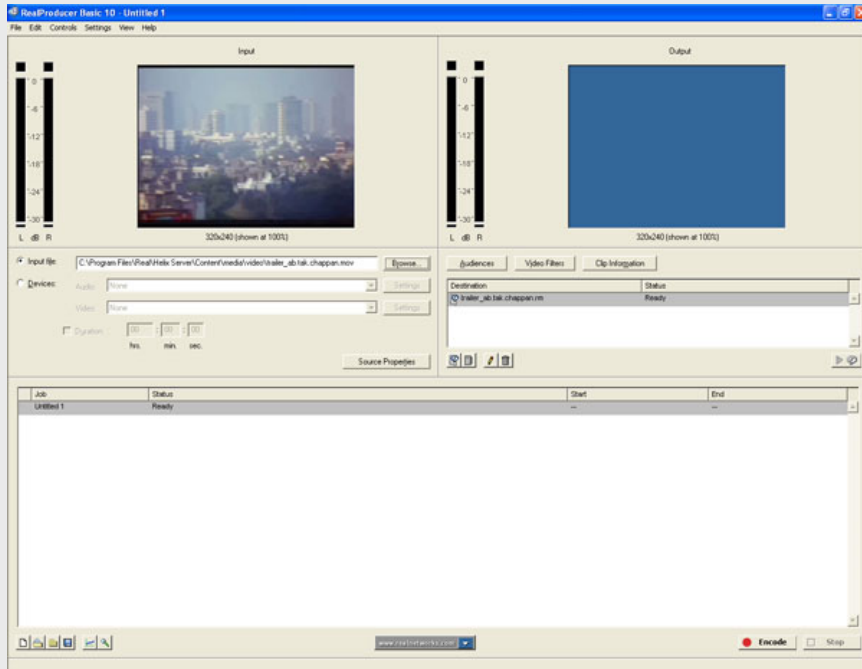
RealProducer Basic 10 - Untitled 1

File Edit Controls Settings View Help

Input

0
-6
-12
-18
-24
-30
L dB R

320x240 (shown at 100%)

Output

0
-6
-12
-18
-24
-30
L dB R

320x240 (shown at 100%)

Input file: C:\Program Files\Real\Helix Server\Content\media\video\trailer_ab.tak.chappan.mov Browse...

Devices: Audio: None Settings
Video: None Settings

Duration 00 : 00 : 00
hrs. min. sec.

Source Properties

Audiences Video Filters Clip Information

| Destination | Status |
|---|---|
| trailer_ab.tak.chappan.rm | Ready |

| Job | Status | Start | End |
|---|---|---|---|
| Untitled 1 | Ready | -- | -- |

www.realnetworks.com

Encode Stop